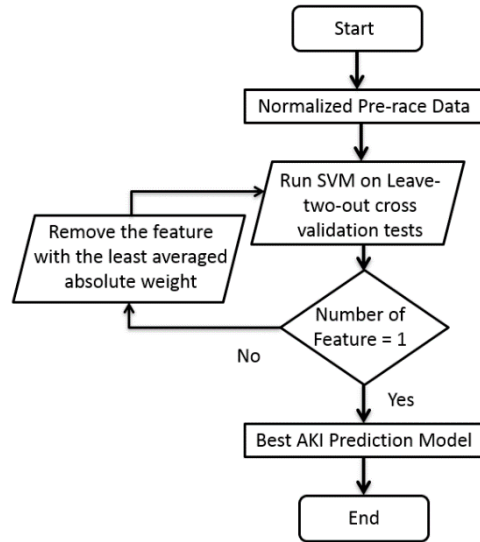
Start

Normalized Pre-race Data

Run SVM on Leave-two-out cross validation tests

Remove the feature with the least averaged absolute weight

Number of Feature = 1

No

Yes

Best AKI Prediction Model

End